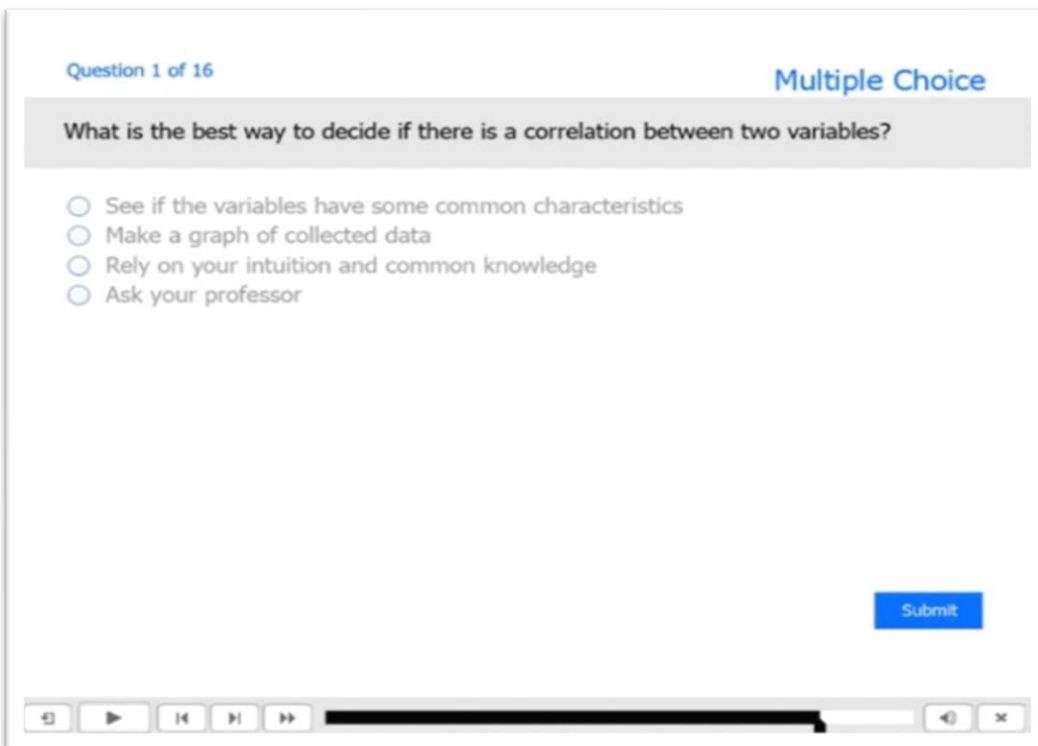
Question 1 of 16

Multiple Choice

What is the best way to decide if there is a correlation between two variables?

See if the variables have some common characteristics
Make a graph of collected data
Rely on your intuition and common knowledge
Ask your professor

Submit